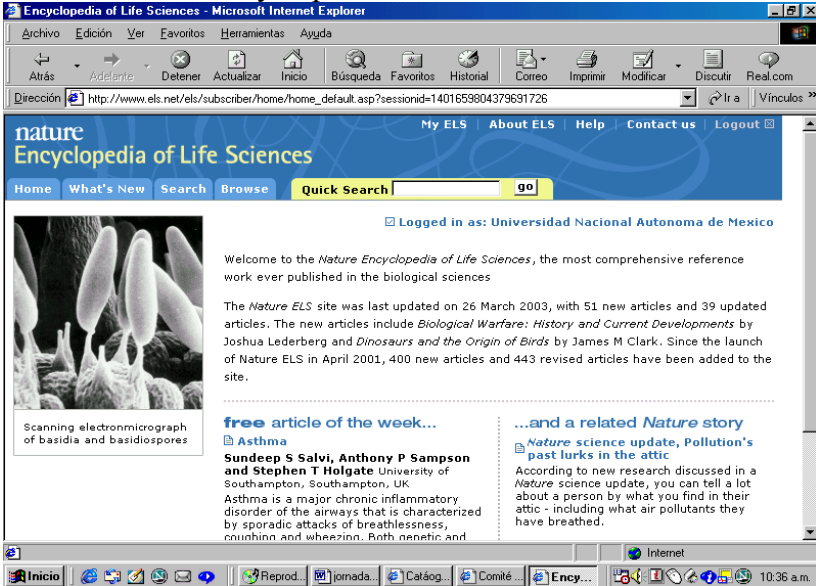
Encyclopedia of Life Sciences - Microsoft Internet Explorer

Archivo Edición Ver Favoritos Herramientas Ayuda

Atrás Adelante Detener Actualizar Inicio Búsqueda Favoritos Historial Correo Imprimir Modificar Discutir Real.com

Dirección http://www.els.net/els/subscriber/home/home_default.asp?sessionid=1401659804379691726 Ir a Vínculos

nature
Encyclopedia of Life Sciences

My ELS | About ELS | Help | Contact us | Logout

Home What's New Search Browse Quick Search go

Logged in as: Universidad Nacional Autonoma de Mexico

Scanning electronmicrograph of basidia and basidiospores

Welcome to the *Nature Encyclopedia of Life Sciences*, the most comprehensive reference work ever published in the biological sciences

The *Nature ELS* site was last updated on 26 March 2003, with 51 new articles and 39 updated articles. The new articles include *Biological Warfare: History and Current Developments* by Joshua Lederberg and *Dinosaurs and the Origin of Birds* by James M Clark. Since the launch of Nature ELS in April 2001, 400 new articles and 443 revised articles have been added to the site.

free article of the week...
Asthma
Sundeep S Salvi, Anthony P Sampson and Stephen T Holgate University of Southampton, Southampton, UK
Asthma is a major chronic inflammatory disorder of the airways that is characterized by sporadic attacks of breathlessness, coughing and wheezing. Both genetic and

...and a related *Nature* story
*Nature* science update, Pollution's past lurks in the attic
According to new research discussed in a *Nature* science update, you can tell a lot about a person by what you find in their attic - including what air pollutants they have breathed.

Internet

Inicio Reprod... jornada... Catáog... Comité ... Ency... 10:36 a.m.